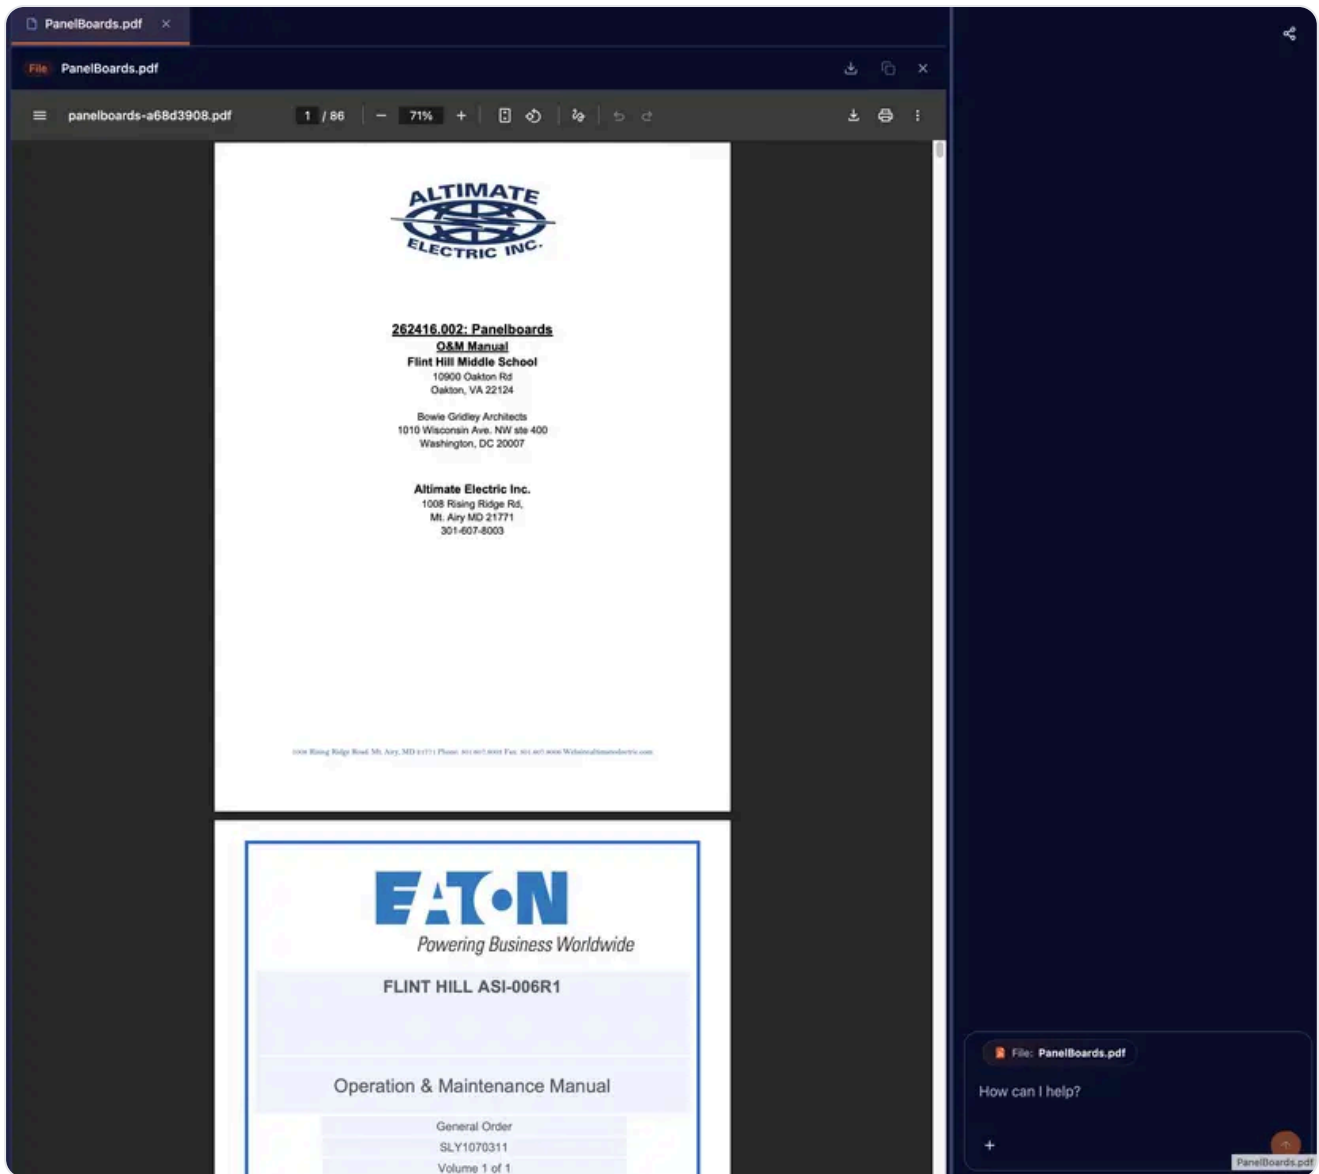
PanelBoards.pdf ×

File PanelBoards.pdf

panelboards-a68d3908.pdf 1 / 86 − 71% +

ALTIMATE ELECTRIC INC.

262416.002: Panelboards
O&M Manual
Flint Hill Middle School
10900 Oakton Rd
Oakton, VA 22124

Bowie Gridley Architects
1010 Wisconsin Ave. NW ste 400
Washington, DC 20007

Altimate Electric Inc.
1008 Rising Ridge Rd,
Mt. Airy MD 21771
301-607-8003

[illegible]

EATON
Powering Business Worldwide

FLINT HILL ASI-006R1

Operation & Maintenance Manual

General Order
SLY1070311
Volume 1 of 1

File: PanelBoards.pdf

How can I help?

+

PanelBoards.pdf